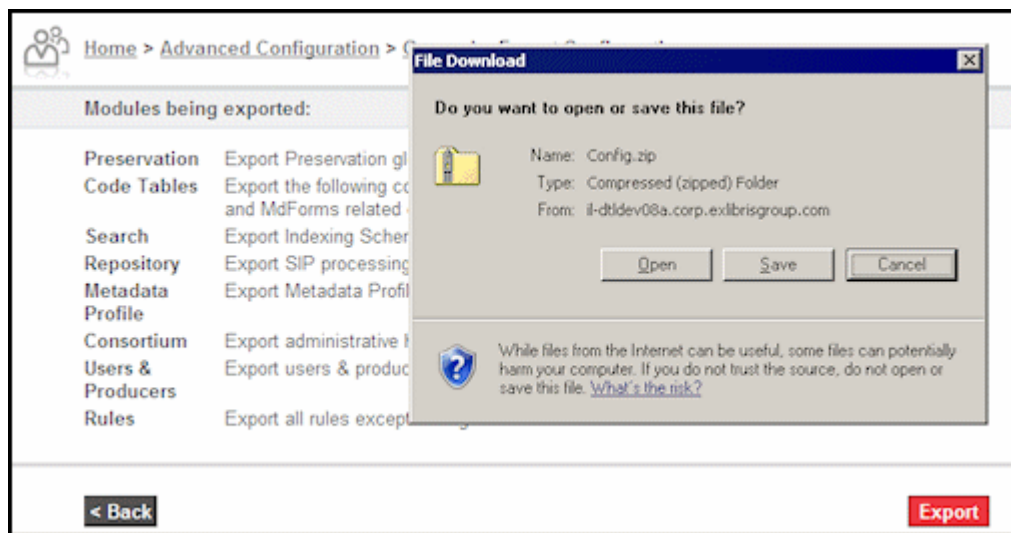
Home > Advanced Configuration > C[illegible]

Modules being exported:

Preservation Export Preservation gl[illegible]
Code Tables Export the following co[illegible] and MdForms related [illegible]
Search Export Indexing Scher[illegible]
Repository Export SIP processing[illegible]
Metadata Profile Export Metadata Profil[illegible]
Consortium Export administrative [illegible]
Users & Producers Export users & produc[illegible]
Rules Export all rules except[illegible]

File Download

Do you want to open or save this file?

Name: Config.zip
Type: Compressed (zipped) Folder
From: il-dtldev08a.corp.exlibrisgroup.com

Open Save Cancel

While files from the Internet can be useful, some files can potentially harm your computer. If you do not trust the source, do not open or save this file. What's the risk?

< Back

Export